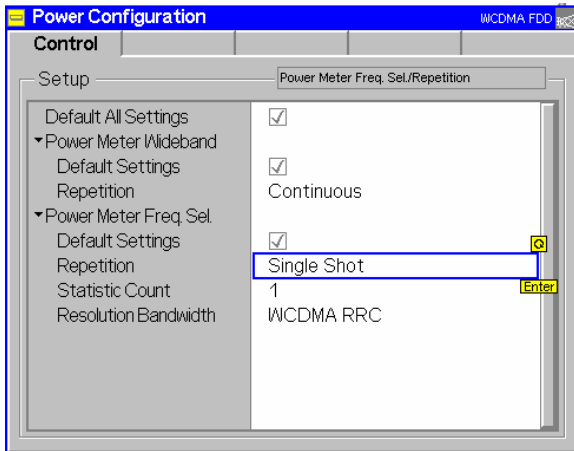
Power Configuration
WCDMA FDD
Control
Setup
Power Meter Freq. Sel./Repetition

| | |
|---|---|
| Default All Settings | ✓ |
| ▾Power Meter Wideband | |
| Default Settings | ✓ |
| Repetition | Continuous |
| ▾Power Meter Freq. Sel. | |
| Default Settings | ✓ |
| Repetition | Single Shot |
| Statistic Count | 1 |
| Resolution Bandwidth | WCDMA RRC |

Q
Enter